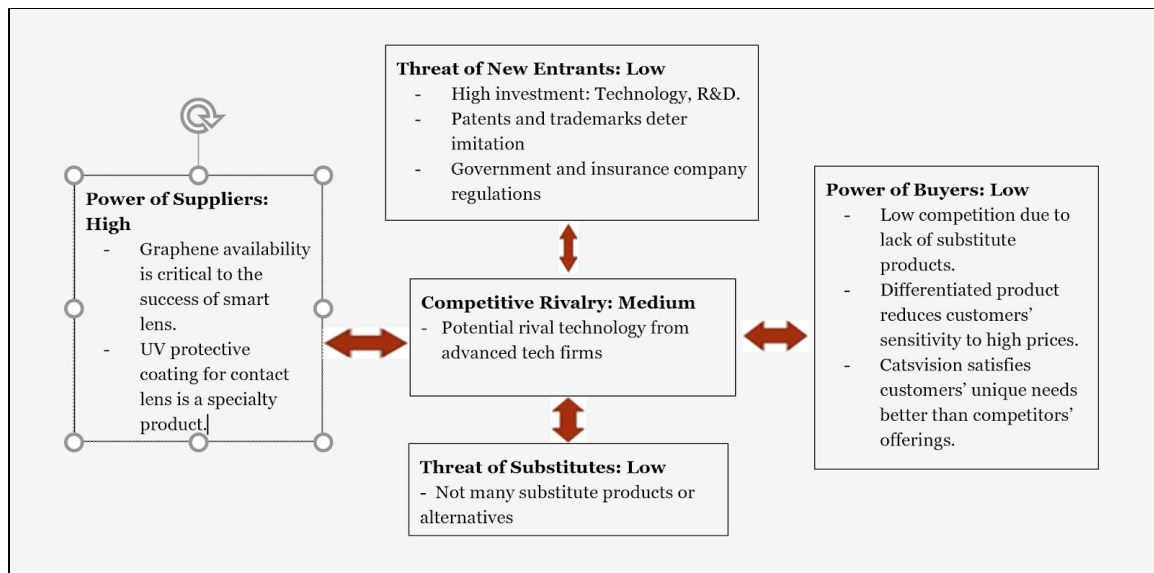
**Threat of New Entrants: Low**
- High investment: Technology, R&D.
- Patents and trademarks deter imitation
- Government and insurance company regulations

**Power of Suppliers: High**
- Graphene availability is critical to the success of smart lens.
- UV protective coating for contact lens is a specialty product.

**Competitive Rivalry: Medium**
- Potential rival technology from advanced tech firms

**Power of Buyers: Low**
- Low competition due to lack of substitute products.
- Differentiated product reduces customers' sensitivity to high prices.
- Catsvision satisfies customers' unique needs better than competitors' offerings.

**Threat of Substitutes: Low**
- Not many substitute products or alternatives